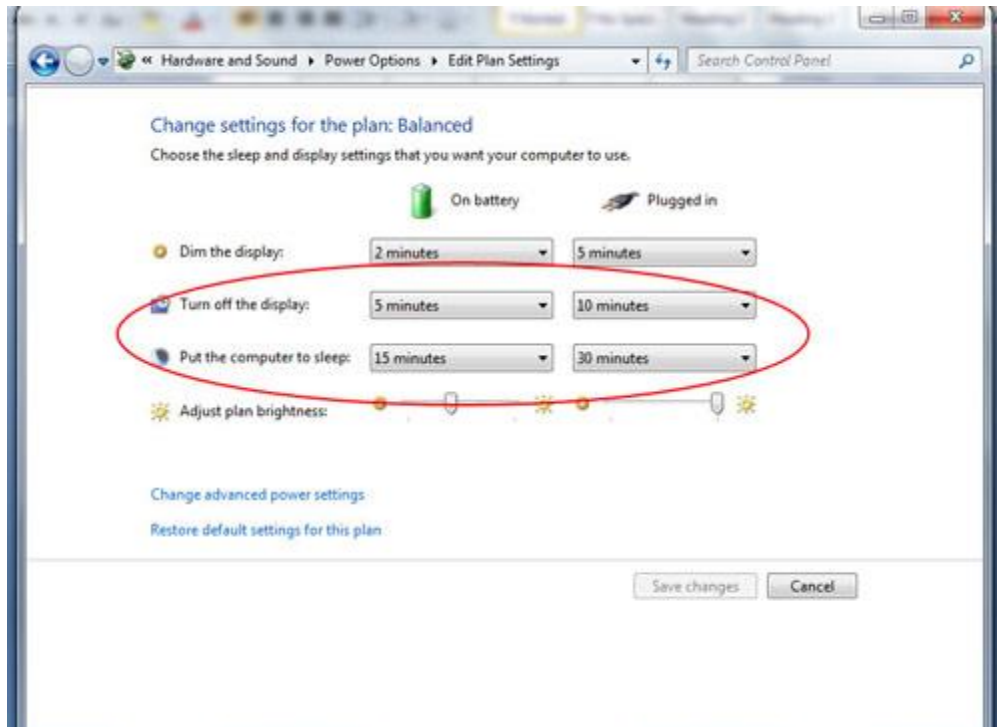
« Hardware and Sound ▸ Power Options ▸ Edit Plan Settings

Search Control Panel

Change settings for the plan: Balanced

Choose the sleep and display settings that you want your computer to use.

| | On battery | Plugged in |
|---|---|---|
| Dim the display: | 2 minutes | 5 minutes |
| Turn off the display: | 5 minutes | 10 minutes |
| Put the computer to sleep: | 15 minutes | 30 minutes |
| Adjust plan brightness: | | |

Change advanced power settings

Restore default settings for this plan

Save changes Cancel